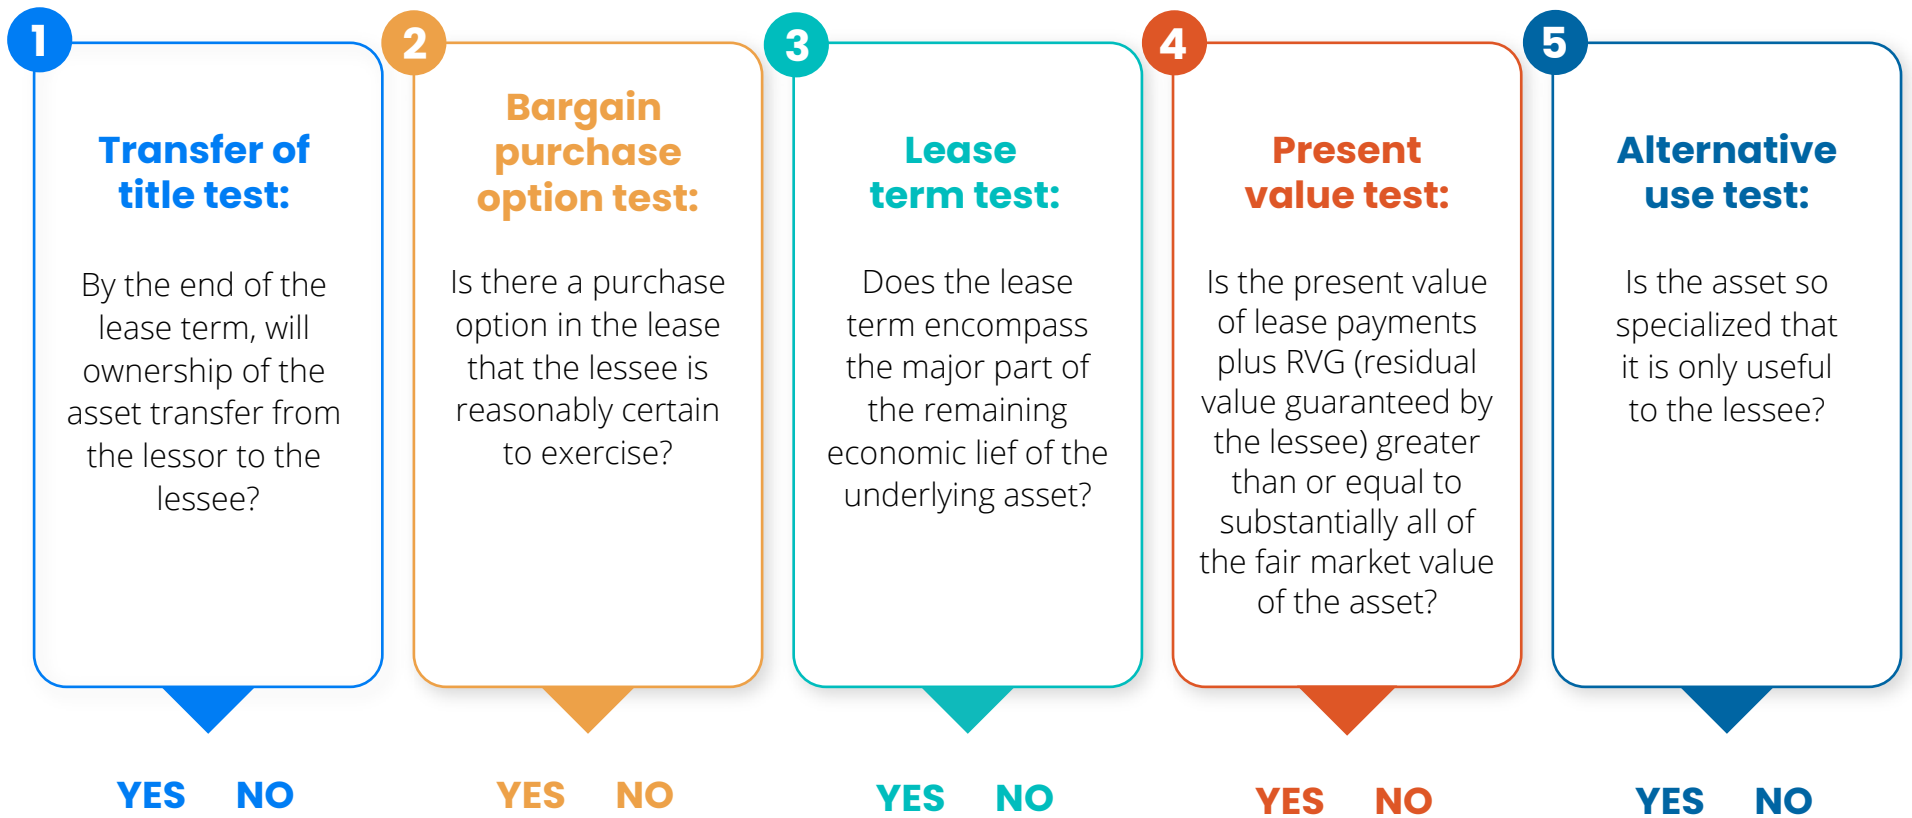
1

Transfer of title test:

By the end of the lease term, will ownership of the asset transfer from the lessor to the lessee?

YES NO

2

Bargain purchase option test:

Is there a purchase option in the lease that the lessee is reasonably certain to exercise?

YES NO

3

Lease term test:

Does the lease term encompass the major part of the remaining economic lief of the underlying asset?

YES NO

4

Present value test:

Is the present value of lease payments plus RVG (residual value guaranteed by the lessee) greater than or equal to substantially all of the fair market value of the asset?

YES NO

5

Alternative use test:

Is the asset so specialized that it is only useful to the lessee?

YES NO